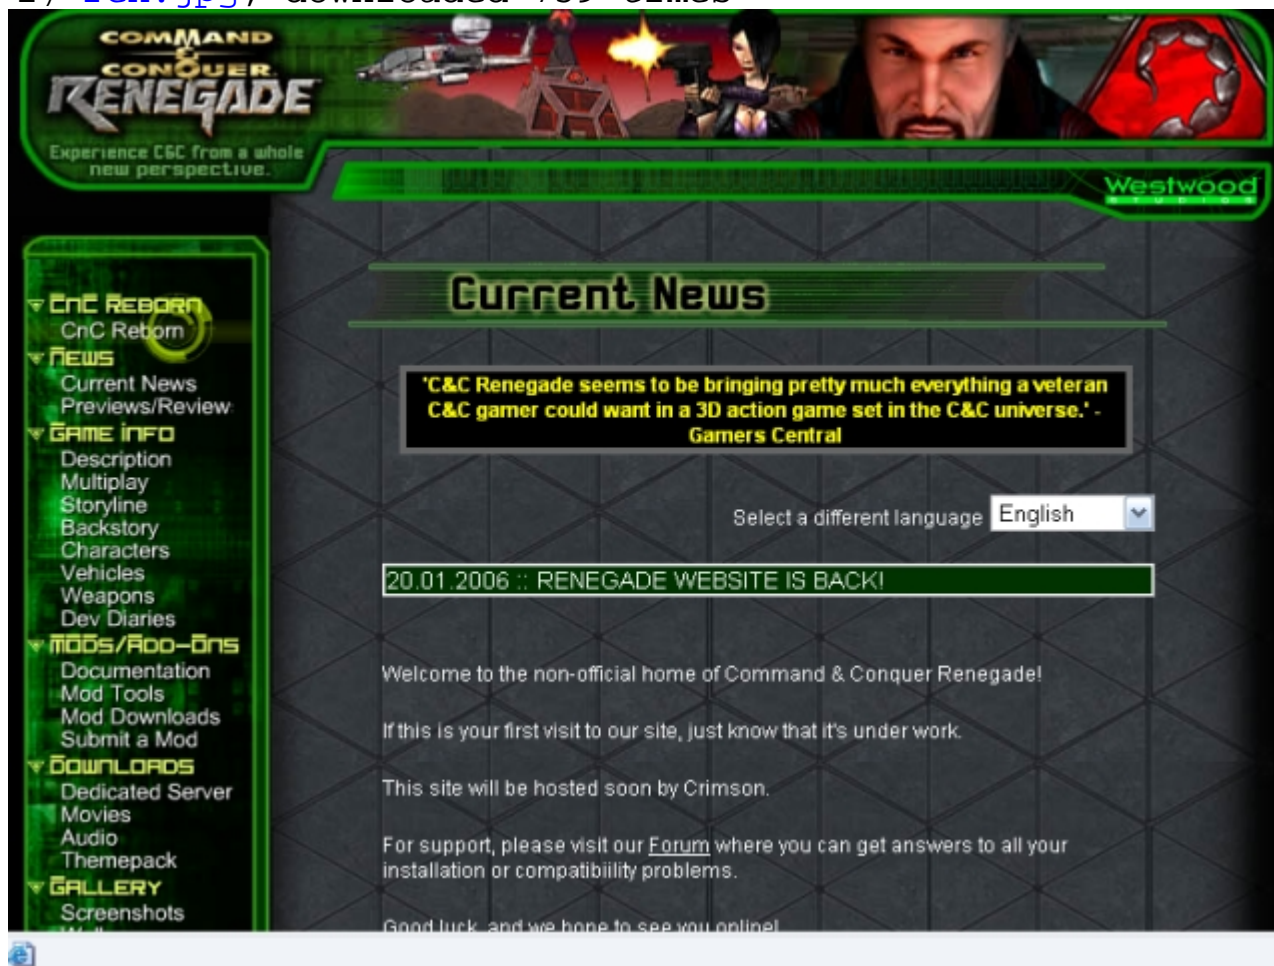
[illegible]

COMMAND & CONQUER RENEGADE

Experience C&C from a whole new perspective.

Westwood STUDIOS

CnC Reborn
CnC Reborn
News
Current News
Previews/Review
Game Info
Description
Multiplay
Storyline
Backstory
Characters
Vehicles
Weapons
Dev Diaries
Mods/Add-Ons
Documentation
Mod Tools
Mod Downloads
Submit a Mod
Downloads
Dedicated Server
Movies
Audio
Themepack
Gallery
Screenshots
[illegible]

Current News

'C&C Renegade seems to be bringing pretty much everything a veteran C&C gamer could want in a 3D action game set in the C&C universe.' - Gamers Central

Select a different language English

20.01.2006 :: RENEGADE WEBSITE IS BACK!

Welcome to the non-official home of Command & Conquer Renegade!

If this is your first visit to our site, just know that it's under work.

This site will be hosted soon by Crimson.

For support, please visit our Forum where you can get answers to all your installation or compatibiility problems.

Good luck, and we hope to see you online!